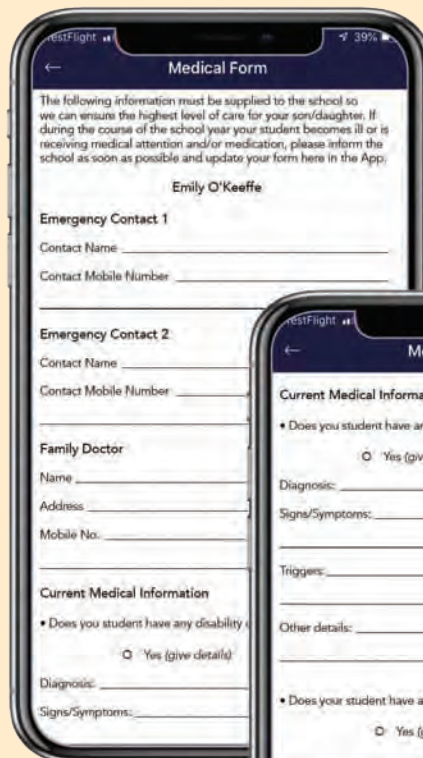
estFlight 39%

Medical Form

The following information must be supplied to the school so we can ensure the highest level of care for your son/daughter. If during the course of the school year your student becomes ill or is receiving medical attention and/or medication, please inform the school as soon as possible and update your form here in the App.

Emily O'Keeffe

Emergency Contact 1

Contact Name

Contact Mobile Number

Emergency Contact 2

Contact Name

Contact Mobile Number

Family Doctor

Name

Address

Mobile No.

Current Medical Information

• Does you student have any disability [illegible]

Yes (give details)

Diagnosis:

Signs/Symptoms:

estFlight

M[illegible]

Current Medical Informa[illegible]

• Does you student have an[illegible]

Yes (giv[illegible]

Diagnosis:

Signs/Symptoms:

Triggers:

Other details:

• Does your student have a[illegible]

Yes ([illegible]